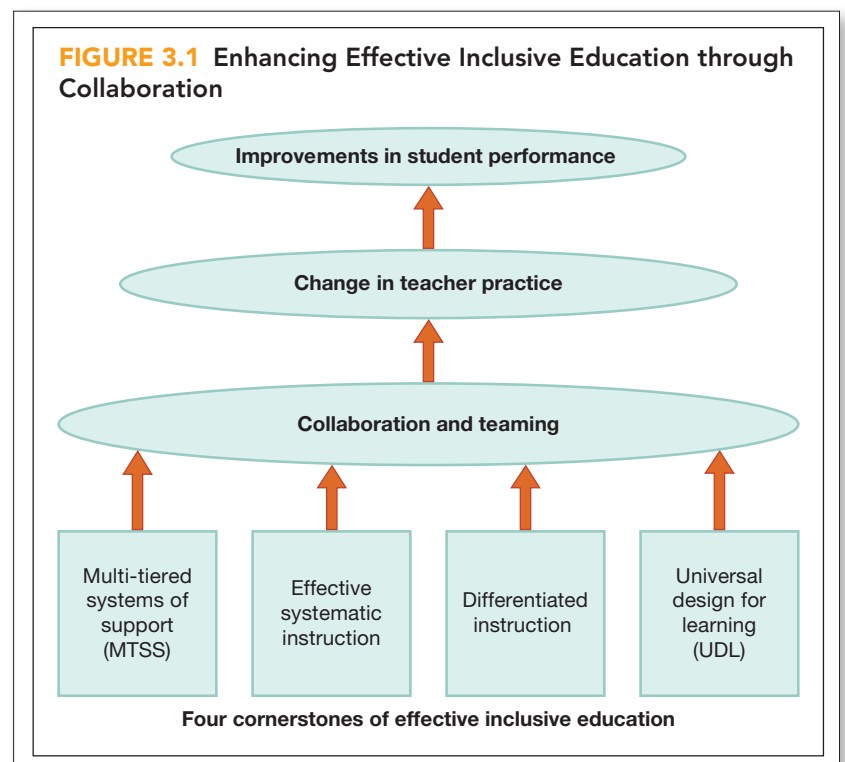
FIGURE 3.1 Enhancing Effective Inclusive Education through Collaboration

Improvements in student performance

Change in teacher practice

Collaboration and teaming

Multi-tiered systems of support (MTSS)

Effective systematic instruction

Differentiated instruction

Universal design for learning (UDL)

Four cornerstones of effective inclusive education